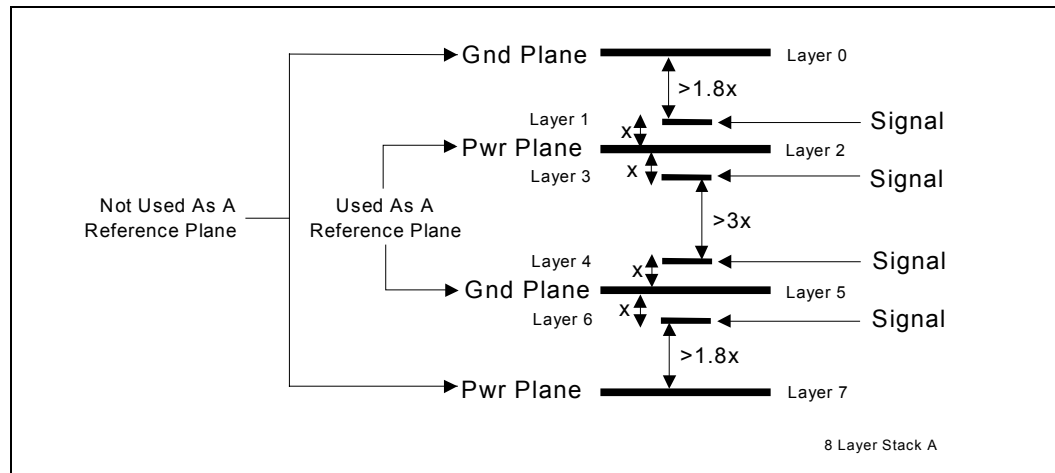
Gnd Plane
Layer 0
>1.8x
Layer 1
x
Signal
Pwr Plane
Layer 2
x
Layer 3
Signal
Not Used As A Reference Plane
Used As A Reference Plane
>3x
Layer 4
x
Signal
Gnd Plane
Layer 5
x
Layer 6
Signal
>1.8x
Pwr Plane
Layer 7
8 Layer Stack A